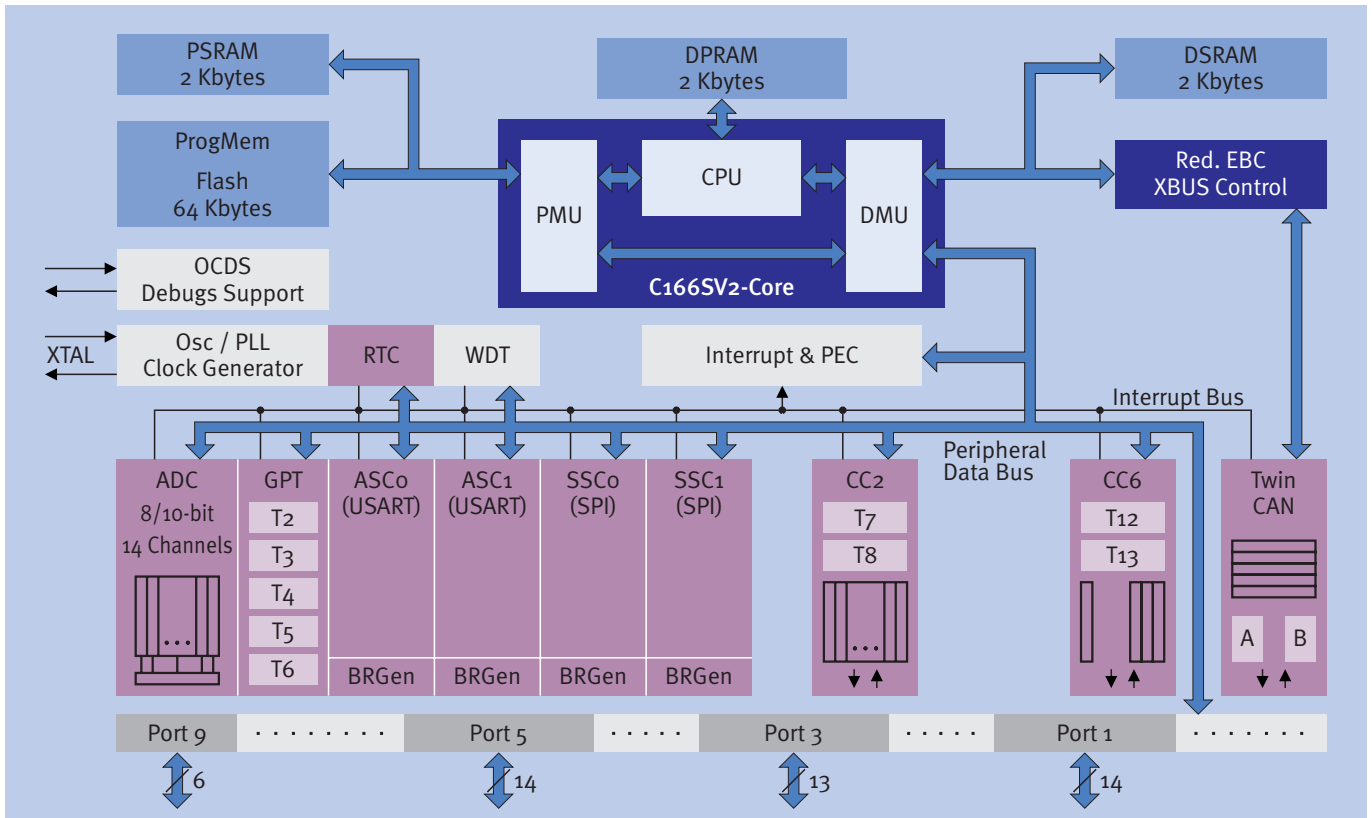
PSRAM
2 Kbytes

DPRAM
2 Kbytes

DSRAM
2 Kbytes

ProgMem

Flash
64 Kbytes

PMU

CPU

DMU

Red. EBC
XBUS Control

C166SV2-Core

OCDS
Debugs Support

XTAL

Osc / PLL
Clock Generator

RTC

WDT

Interrupt & PEC

Interrupt Bus

Peripheral
Data Bus

ADC
8/10-bit
14 Channels

GPT
T2
T3
T4
T5
T6

ASC0
(USART)
BRGen

ASC1
(USART)
BRGen

SSC0
(SPI)
BRGen

SSC1
(SPI)
BRGen

CC2
T7
T8

CC6
T12
T13

Twin
CAN
A
B

Port 9
Port 5
Port 3
Port 1

6
14
13
14